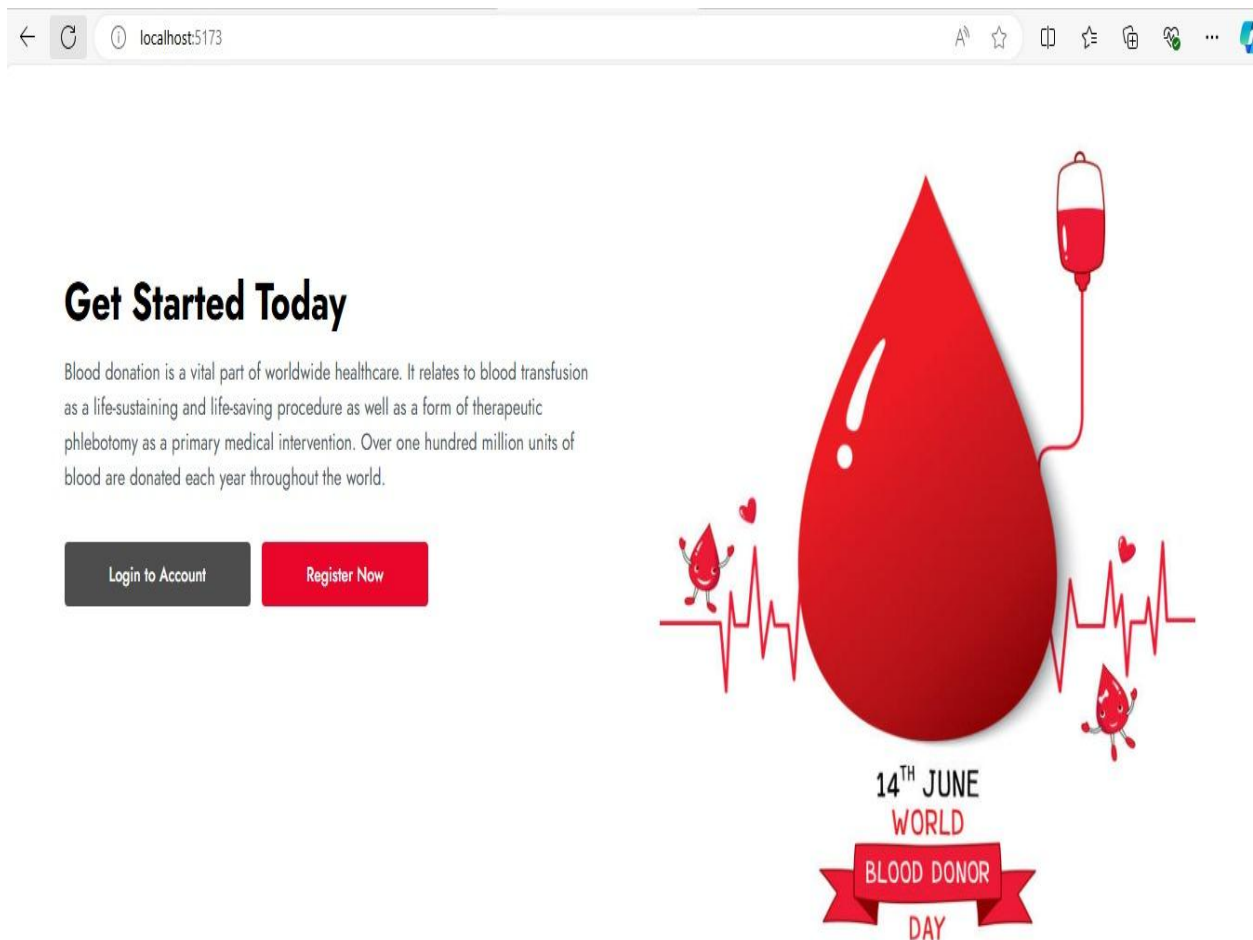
localhost:5173

Get Started Today

Blood donation is a vital part of worldwide healthcare. It relates to blood transfusion as a life-sustaining and life-saving procedure as well as a form of therapeutic phlebotomy as a primary medical intervention. Over one hundred million units of blood are donated each year throughout the world.

Login to Account

Register Now

$14^{TH}$ JUNE
WORLD
BLOOD DONOR
DAY